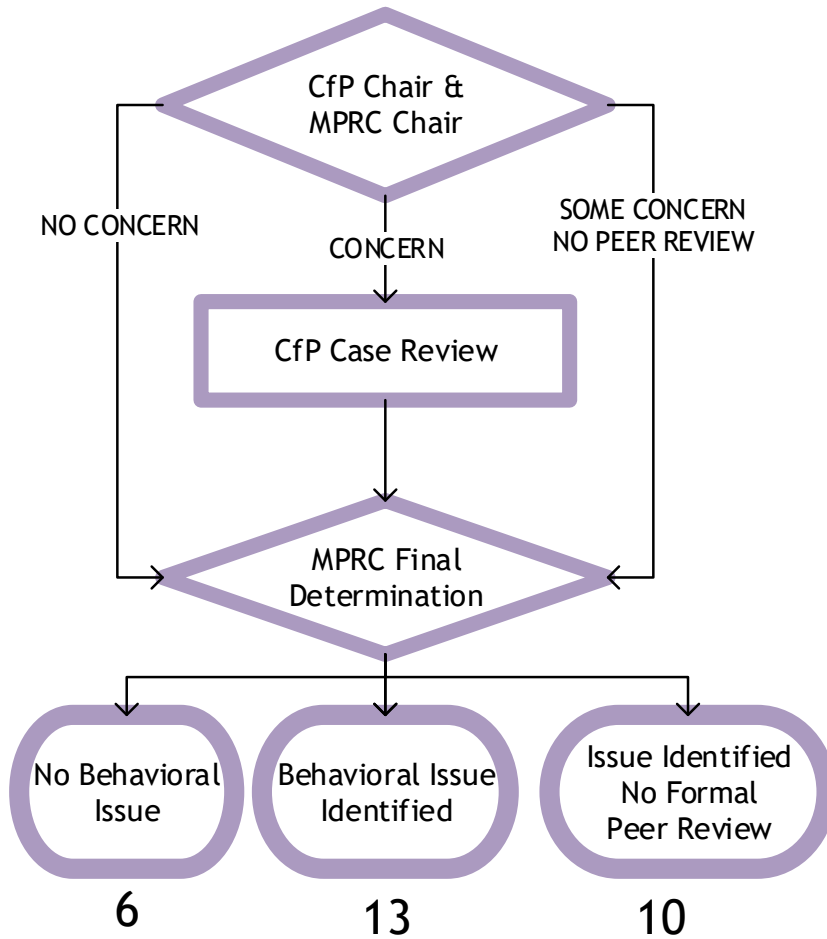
CfP Chair & MPRC Chair

NO CONCERN

CONCERN

SOME CONCERN NO PEER REVIEW

CfP Case Review

MPRC Final Determination

No Behavioral Issue

Behavioral Issue Identified

Issue Identified No Formal Peer Review

6

13

10